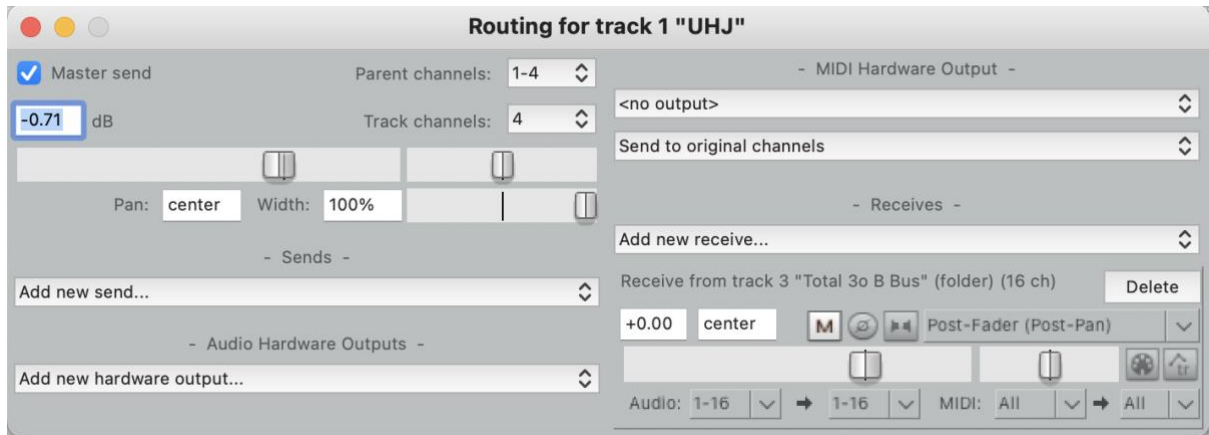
Routing for track 1 "UHJ"

Master send

Parent channels: 1-4

-0.71 dB

Track channels: 4

Pan: center Width: 100%

- Sends -

Add new send...

- Audio Hardware Outputs -

Add new hardware output...

- MIDI Hardware Output -

<no output>

Send to original channels

- Receives -

Add new receive...

Receive from track 3 "Total 3o B Bus" (folder) (16 ch)

Delete

+0.00 center M Post-Fader (Post-Pan)

Audio: 1-16 → 1-16 MIDI: All → All